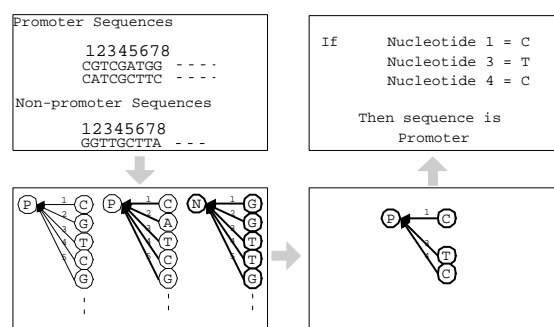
Promoter Sequences

12345678
CGTCGATGG - - - -
CATCGCTTC - - - -

Non-promoter Sequences

12345678
GGTTGCTTA - - -

If Nucleotide 1 = C
Nucleotide 3 = T
Nucleotide 4 = C

Then sequence is
Promoter

P 1 C 2 G 3 T 4 C 5 G

P C A T C G

N G G T T G

P 1 C 3 T 4 C